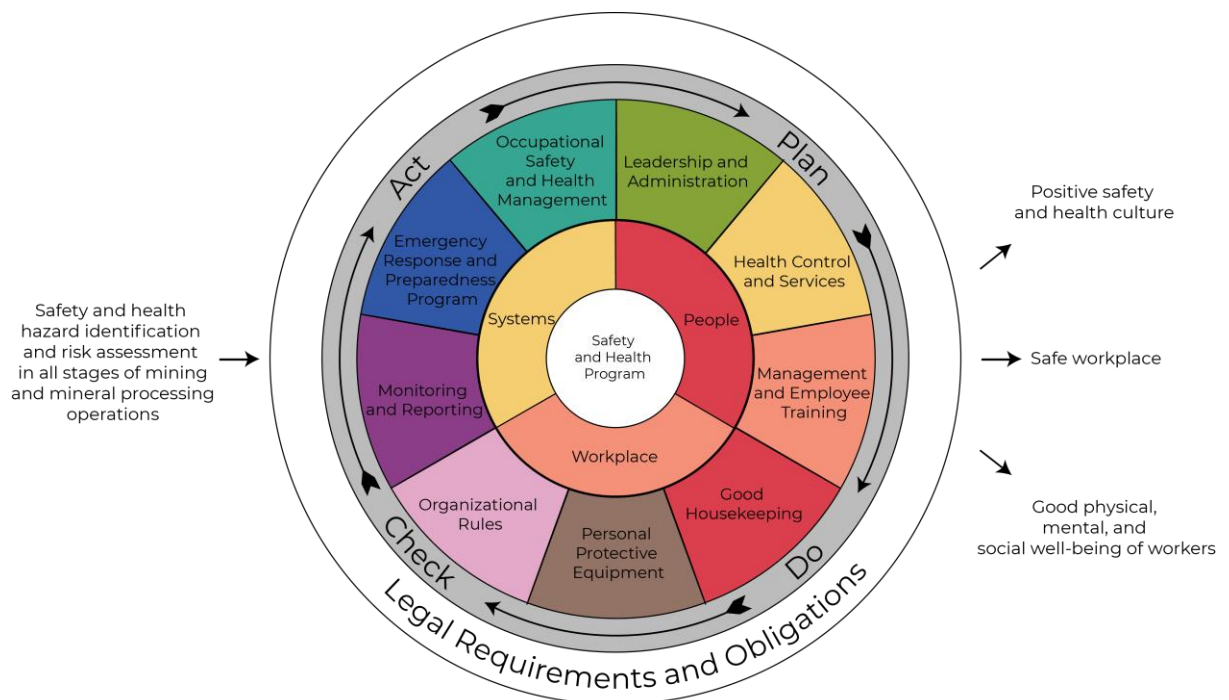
Safety and health hazard identification and risk assessment in all stages of mining and mineral processing operations

Act

Plan

Occupational Safety and Health Management

Leadership and Administration

Health Control and Services

Management and Employee Training

Good Housekeeping

Personal Protective Equipment

Organizational Rules

Monitoring and Reporting

Emergency Response and Preparedness Program

Systems

People

Workplace

Safety and Health Program

Check

Do

Legal Requirements and Obligations

Positive safety and health culture

Safe workplace

Good physical, mental, and social well-being of workers